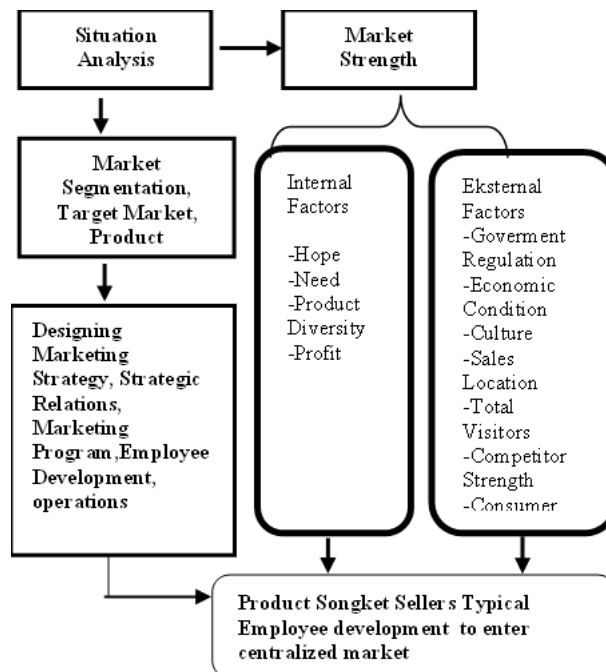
Situation Analysis

Market Strength

Market Segmentation, Target Market, Product

Internal Factors

-Hope
-Need
-Product Diversity
-Profit

Eksternal Factors
-Goverment Regulation
-Economic Condition
-Culture
-Sales Location
-Total Visitors
-Competitor Strength
-Consumer

Designing Marketing Strategy, Strategic Relations, Marketing Program,Employee Development, operations

Product Songket Sellers Typical Employee development to enter centralized market